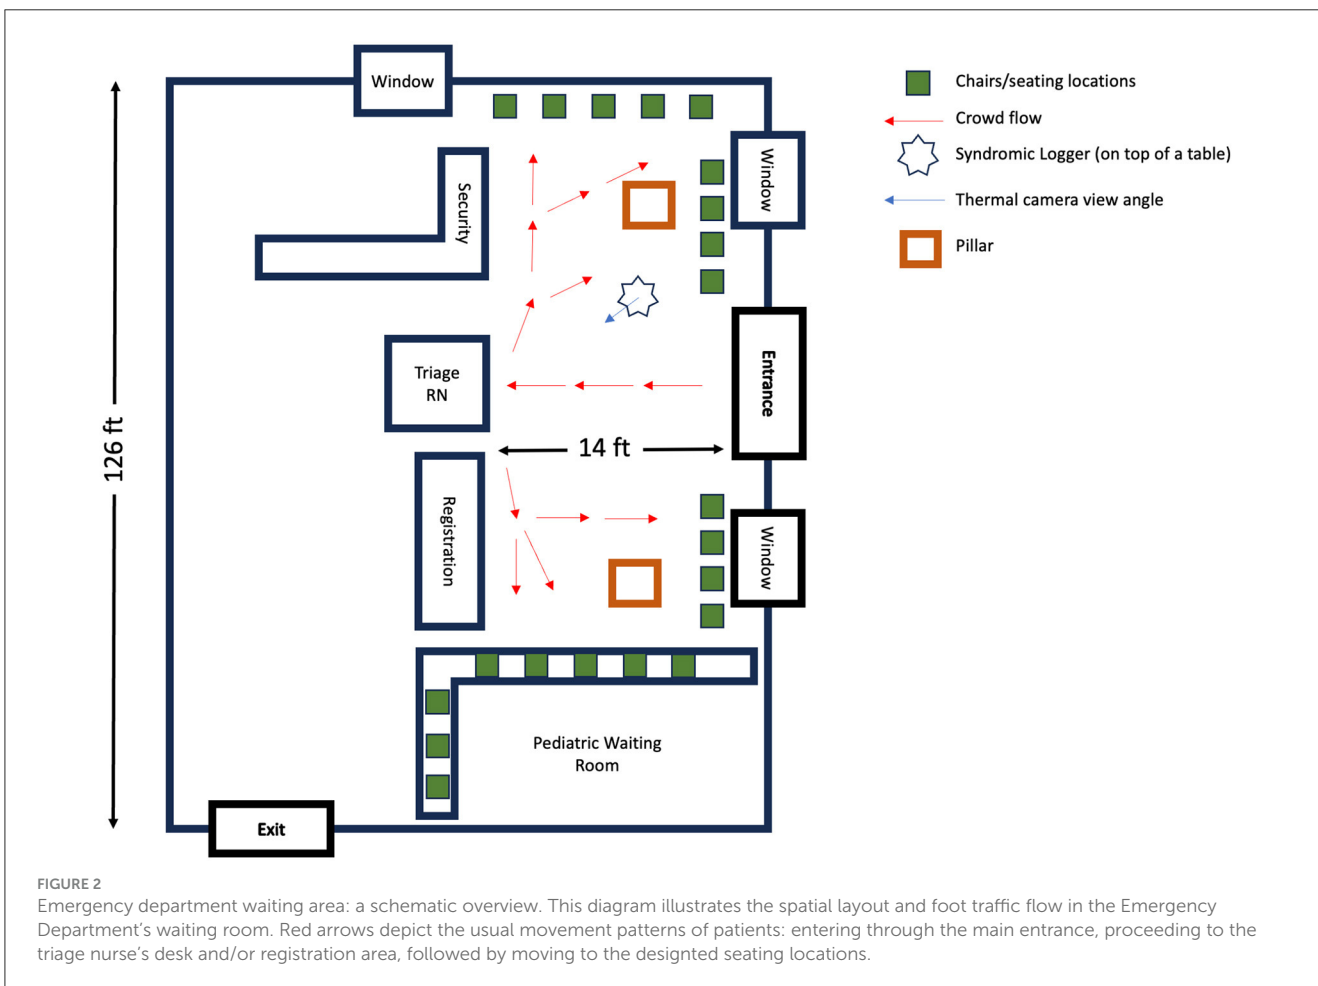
Window

Security

Window

Triage RN

Entrance

126 ft

14 ft

Registration

Window

Pediatric Waiting Room

Exit

Chairs/seating locations

Crowd flow

Syndromic Logger (on top of a table)

Thermal camera view angle

Pillar

FIGURE 2
Emergency department waiting area: a schematic overview. This diagram illustrates the spatial layout and foot traffic flow in the Emergency Department's waiting room. Red arrows depict the usual movement patterns of patients: entering through the main entrance, proceeding to the triage nurse's desk and/or registration area, followed by moving to the designted seating locations.